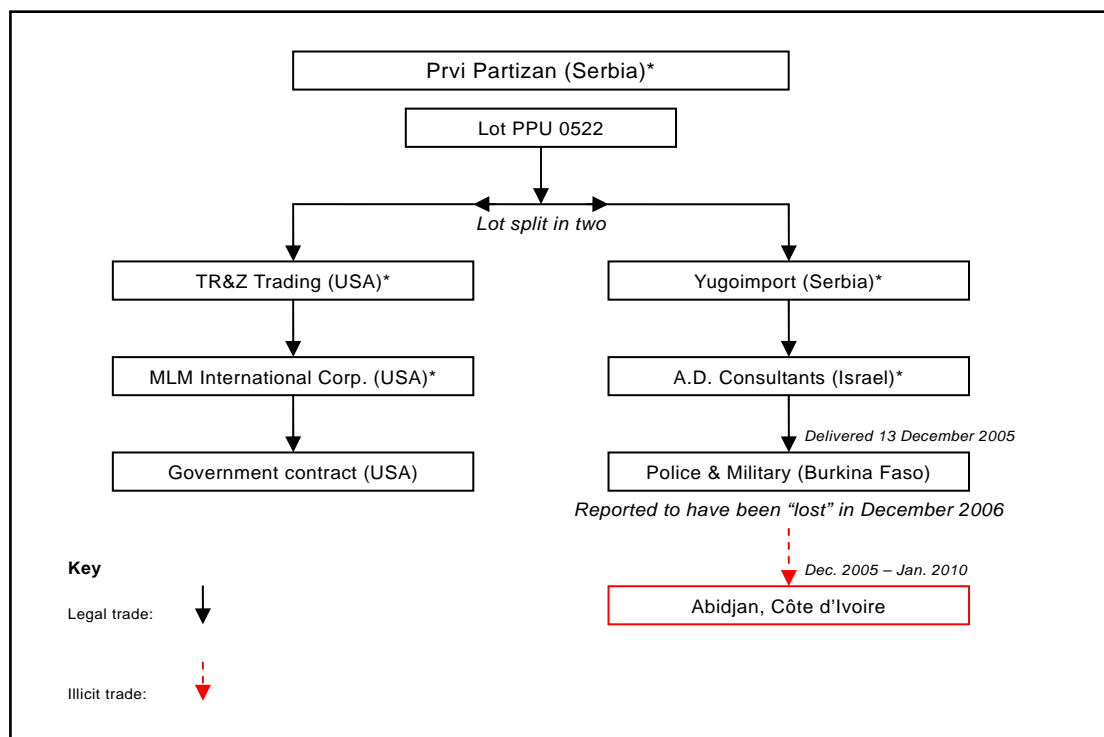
Prvi Partizan (Serbia)*

Lot PPU 0522

Lot split in two

TR&Z Trading (USA)*

MLM International Corp. (USA)*

Government contract (USA)

Yugoimport (Serbia)*

A.D. Consultants (Israel)*

Delivered 13 December 2005

Police & Military (Burkina Faso)

Reported to have been "lost" in December 2006

Dec. 2005 – Jan. 2010

Abidjan, Côte d'Ivoire

Key

Legal trade:

Illicit trade: